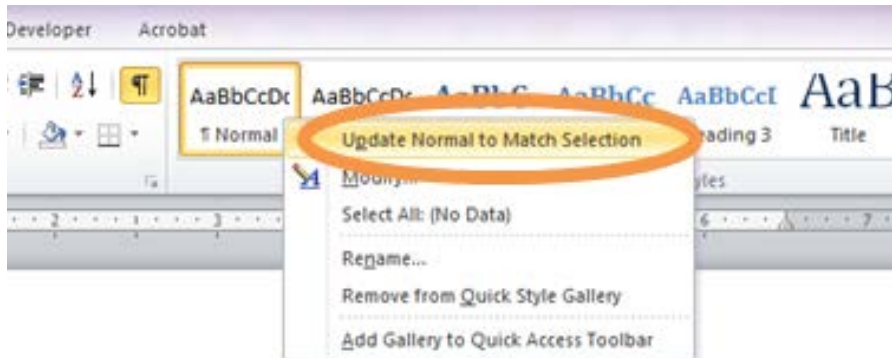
Developer Acrobat

AaBbCcDc AaBbCcDc AaBbC AaBbCc AaBbCcI AaB

¶ Normal

Update Normal to Match Selection

eading 3 Title

Modify...

yles

Select All: (No Data)

Rename...

Remove from Quick Style Gallery

Add Gallery to Quick Access Toolbar